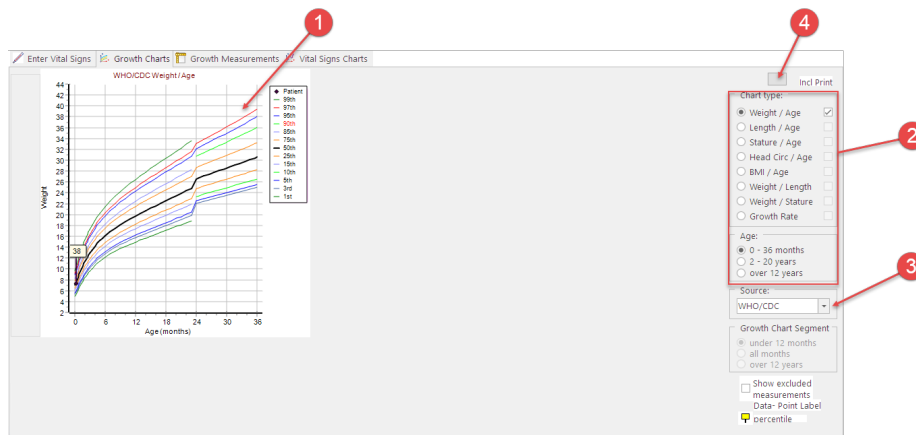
1

4

2

3

Enter Vital Signs | Growth Charts | Growth Measurements | Vital Signs Charts

WHO/CDC Weight / Age

44
42
40
38
36
34
32
30
28
26
24
22
20
18
16
14
12
10
8
6
4
2
0

Weight

38

0 6 12 18 24 30 36

Age (months)

Patient
99th
97th
95th
90th
85th
75th
50th
25th
15th
10th
5th
3rd
1st

Incl Print

Chart type:
Weight / Age
Length / Age
Stature / Age
Head Circ / Age
BMI / Age
Weight / Length
Weight / Stature
Growth Rate

Age:
0 - 36 months
2 - 20 years
over 12 years

Source:
WHO/CDC

Growth Chart Segment
under 12 months
all months
over 12 years

Show excluded measurements

Data- Point Label
percentile